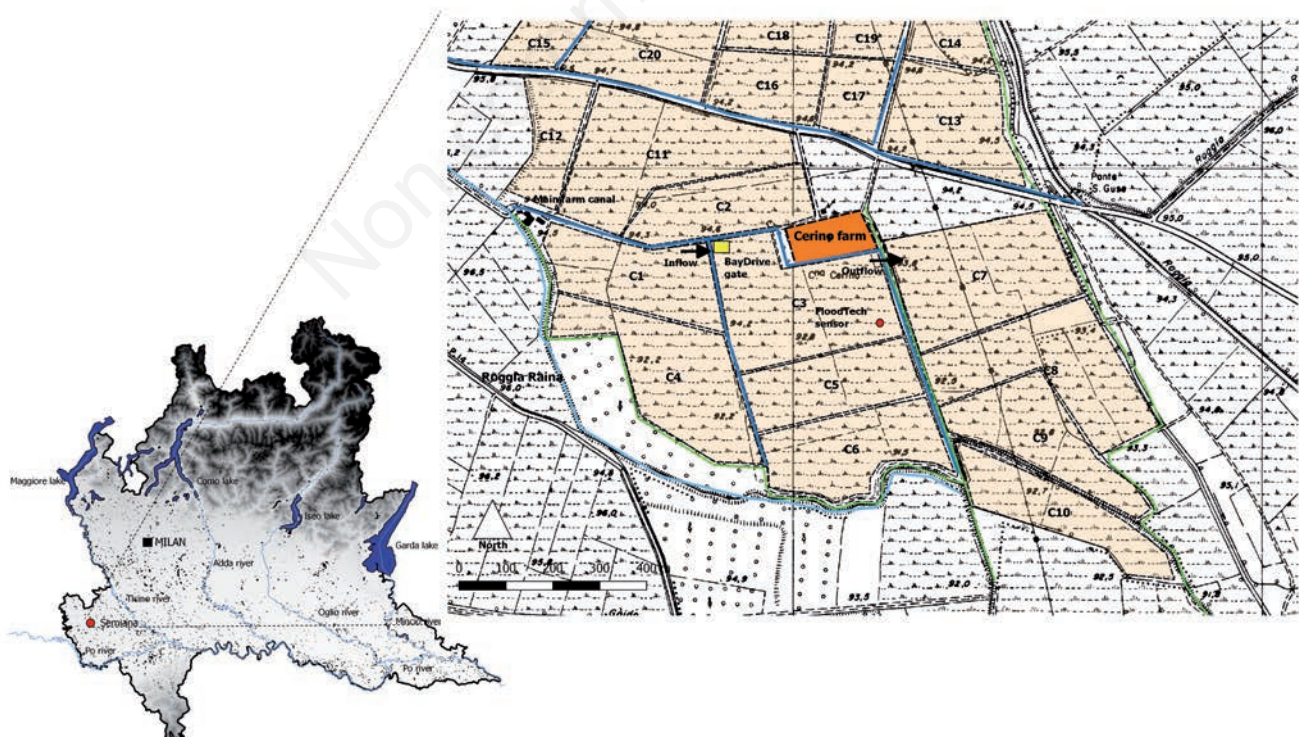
C15
C20
C18
C19
C14
C16
C17
C13
C12
C11
Main farm canal
C2
Cerino farm
Inflow
BayDrive gate
Outflow
C1
C3
FloodTech sensor
C7
Roggia Raina
C4
C5
C8
C6
C9
C10
Ponte S. Guse
Roggia
North
0 100 200 300 400
Maggiore lake
Como lake
Iseo lake
Garda lake
MILAN
Adda river
Ticino river
Oglio river
Mincio river
Seroiano
Po river
Po river